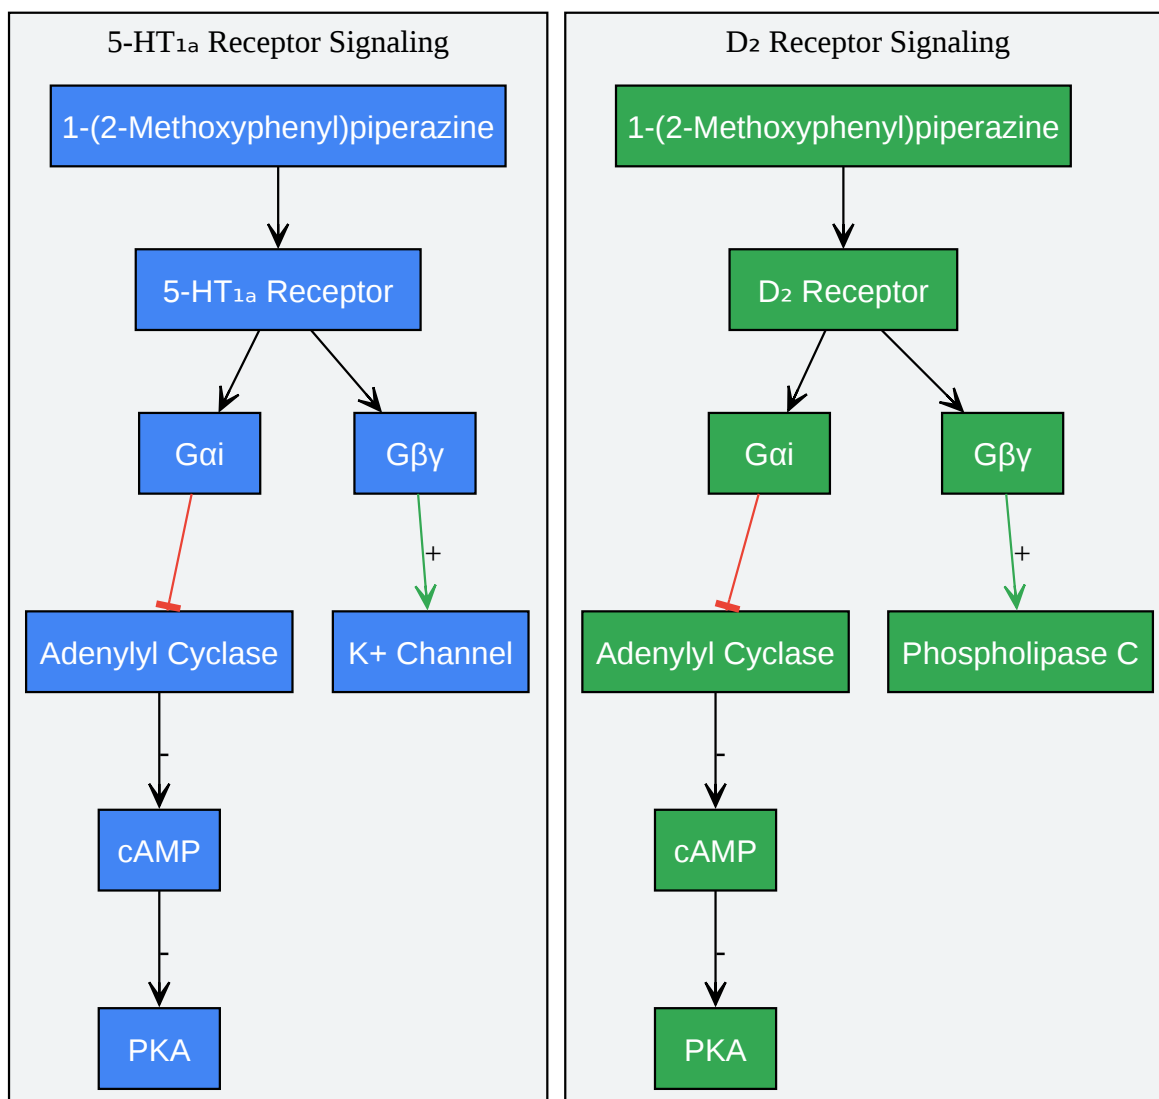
5-HT₁ₐ Receptor Signaling

1-(2-Methoxyphenyl)piperazine

5-HT₁ₐ Receptor

Gαi

Gβγ

+

Adenylyl Cyclase

K+ Channel

-

cAMP

-

PKA

D₂ Receptor Signaling

1-(2-Methoxyphenyl)piperazine

D₂ Receptor

Gαi

Gβγ

+

Adenylyl Cyclase

Phospholipase C

-

cAMP

-

PKA